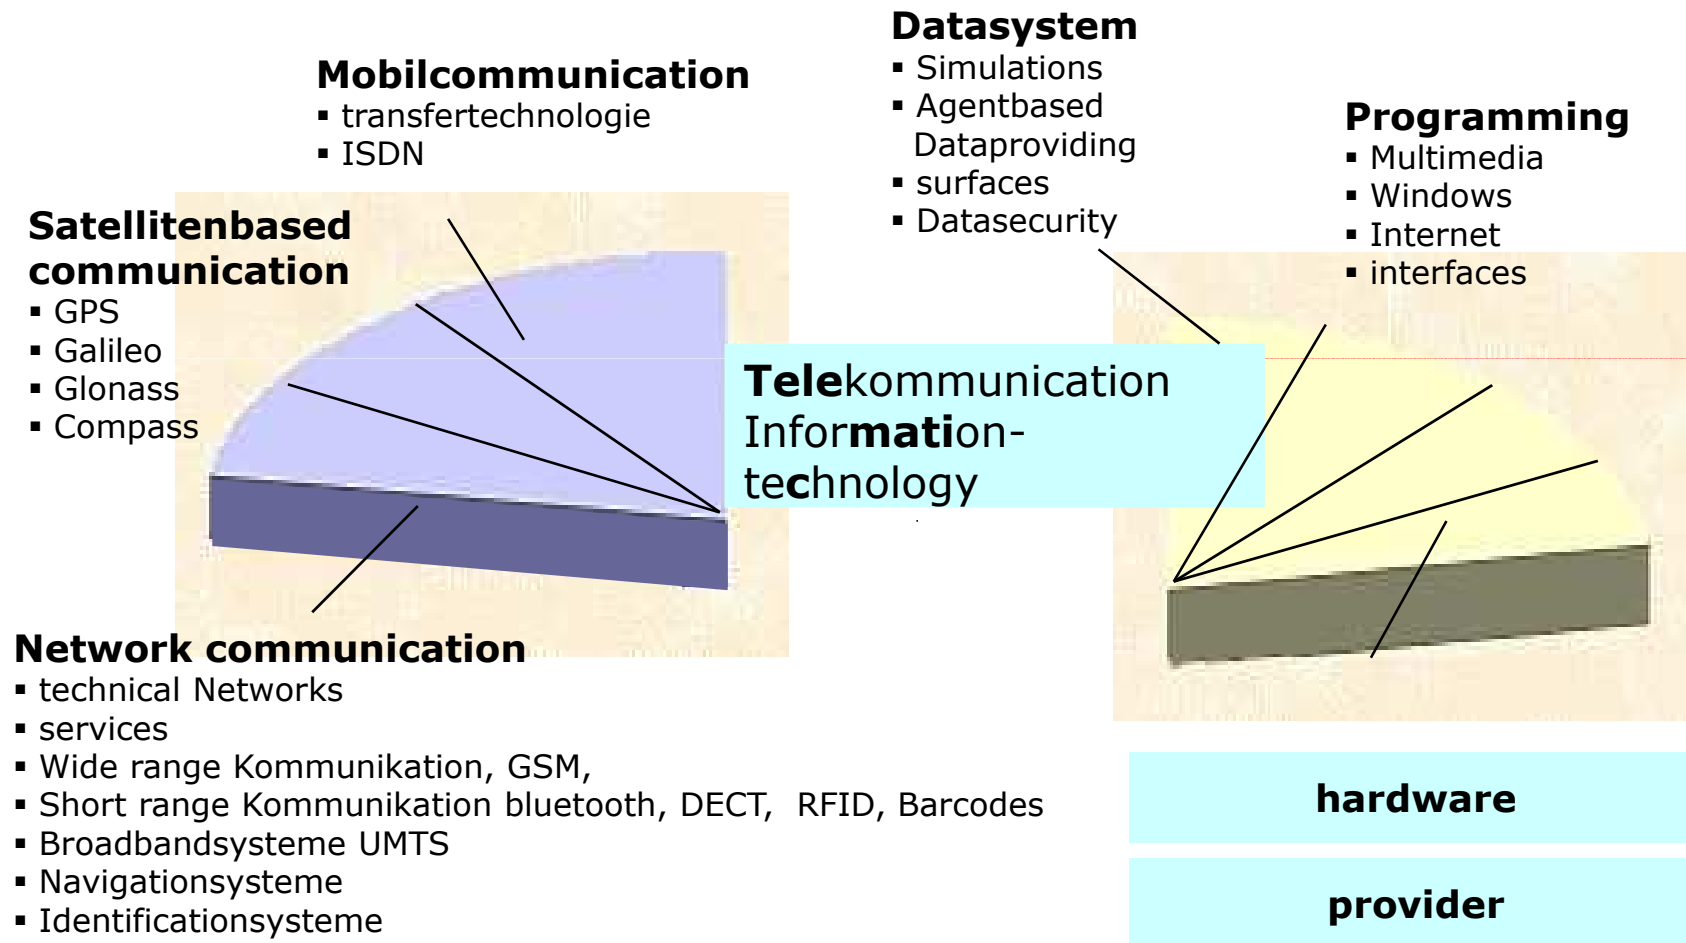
**Mobilcommunication**
▪ transfertechnologie
▪ ISDN

**Datasystem**
▪ Simulations
▪ Agentbased Dataproviding
▪ surfaces
▪ Datasecurity

**Programming**
▪ Multimedia
▪ Windows
▪ Internet
▪ interfaces

**Satellitenbased communication**
▪ GPS
▪ Galileo
▪ Glonass
▪ Compass

**Tele**kommunication Infor**mati**on-te**c**hnology

**Network communication**
▪ technical Networks
▪ services
▪ Wide range Kommunikation, GSM,
▪ Short range Kommunikation bluetooth, DECT, RFID, Barcodes
▪ Broadbandsysteme UMTS
▪ Navigationsysteme
▪ Identificationsysteme

**hardware**

**provider**